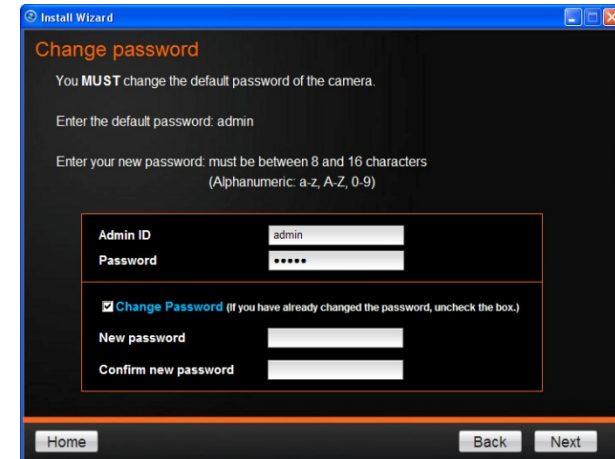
Install Wizard

Change password

You MUST change the default password of the camera.

Enter the default password: admin

Enter your new password: must be between 8 and 16 characters (Alphanumeric: a-z, A-Z, 0-9)

Admin ID admin
Password •••••

Change Password (If you have already changed the password, uncheck the box.)

New password

Confirm new password

Home

Back Next